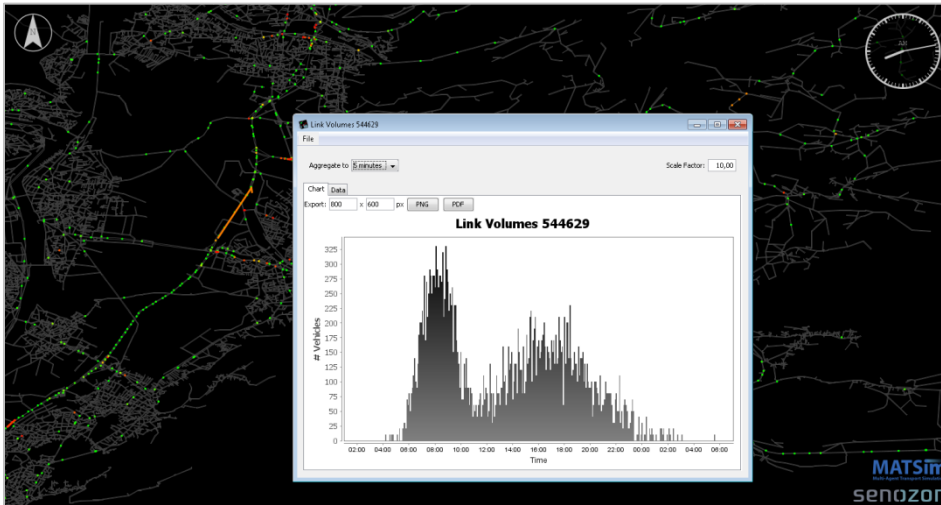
Link Volumes 544629

File

Aggregate to 5 minutes

Scale Factor: 10,00

Chart Data

Export: 800 x 600 px PNG PDF

Link Volumes 544629

# Vehicles

325
300
275
250
225
200
175
150
125
100
75
50
25
0

02:00 04:00 06:00 08:00 10:00 12:00 14:00 16:00 18:00 20:00 22:00 00:00 02:00 04:00 06:00

Time

AM

MATSim
Multi-Agent Transport Simulation

senozon